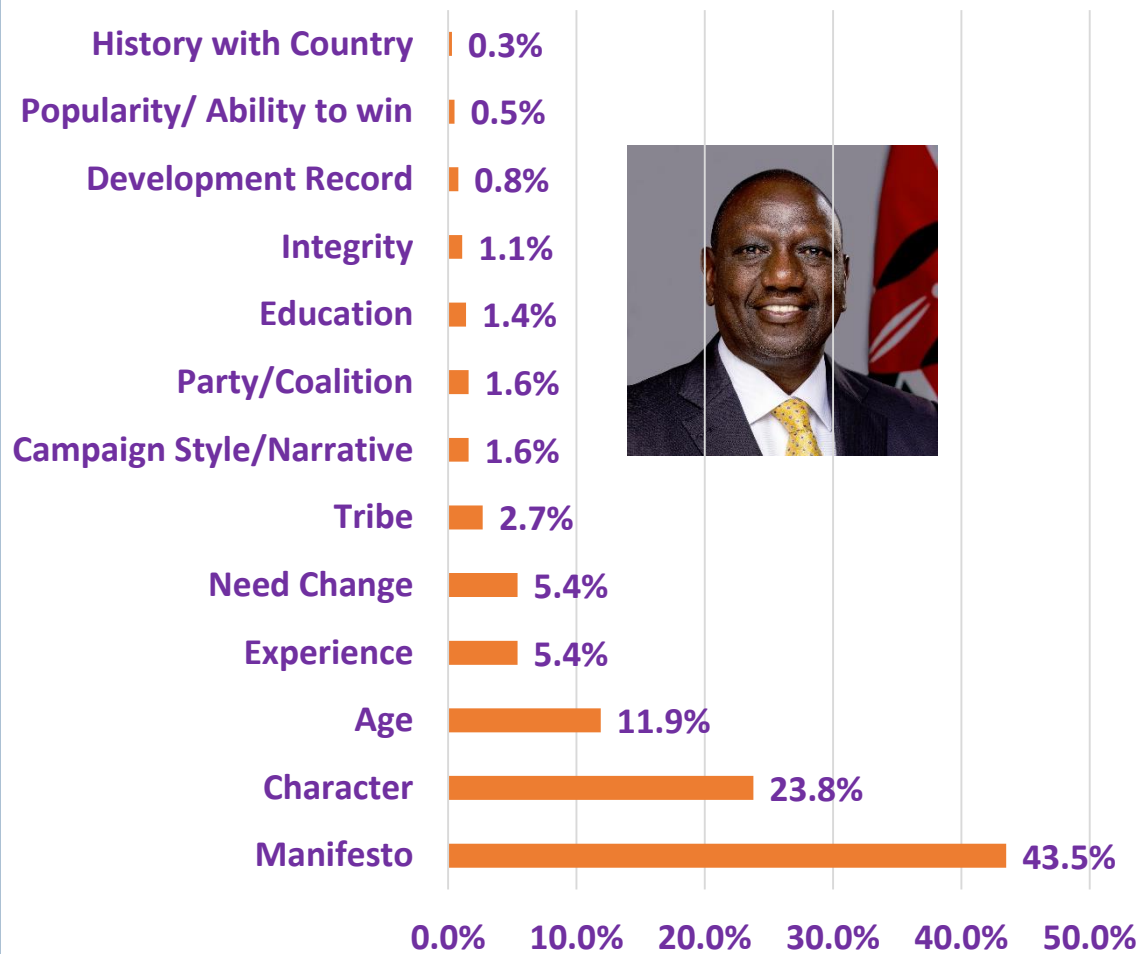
| Category | Value |
|---|---|
| History with Country | 0.3% |
| Popularity/ Ability to win | 0.5% |
| Development Record | 0.8% |
| Integrity | 1.1% |
| Education | 1.4% |
| Party/Coalition | 1.6% |
| Campaign Style/Narrative | 1.6% |
| Tribe | 2.7% |
| Need Change | 5.4% |
| Experience | 5.4% |
| Age | 11.9% |
| Character | 23.8% |
| Manifesto | 43.5% |

0.0% 10.0% 20.0% 30.0% 40.0% 50.0%